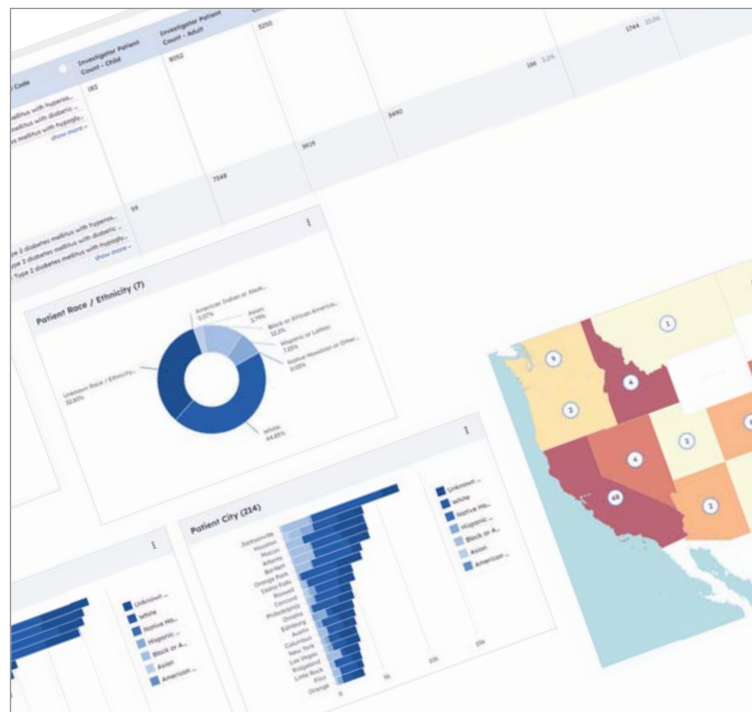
Code

Investigator Patient Count - Child

Investigator Patient Count - Adult

...llitus with hyperos...
...llitus with diabetic...
...llitus with hypogly...
show more

183

8052

3250

3744

166

8490

3919

7548

...pe 2 diabetes mellitus with hyperos...
...pe 2 diabetes mellitus with diabetic...
...ype 2 diabetes mellitus with hypogly...
show more

59

Patient Race / Ethnicity (7)

American Indian or Alask...
0.07%

Asian
2.79%

Black or African America...
10.2%

Hispanic or Latino
7.05%

Native Hawaiian or Other...
0.05%

Unknown Race / Ethnicity...
32.65%

White
44.85%

Patient City (214)

Jacksonville
Houston
Macon
Atlanta
Orange Park
Santa Rosa
Boswell
Cordova
Philadelphia
Omaha
Austin
Columbus
New York
Las Vegas
Ridgeland
Little Rock
Flint
Orange

0
5k
10k
15k

Unknown ...
White
Native Ha...
Hispanic ...
Black or A...
Asian
American ...

Unknown ...
White
Native Ha...
Hispanic ...
Black or A...
Asian
American ...

9
2
4
1
4
2
2
40